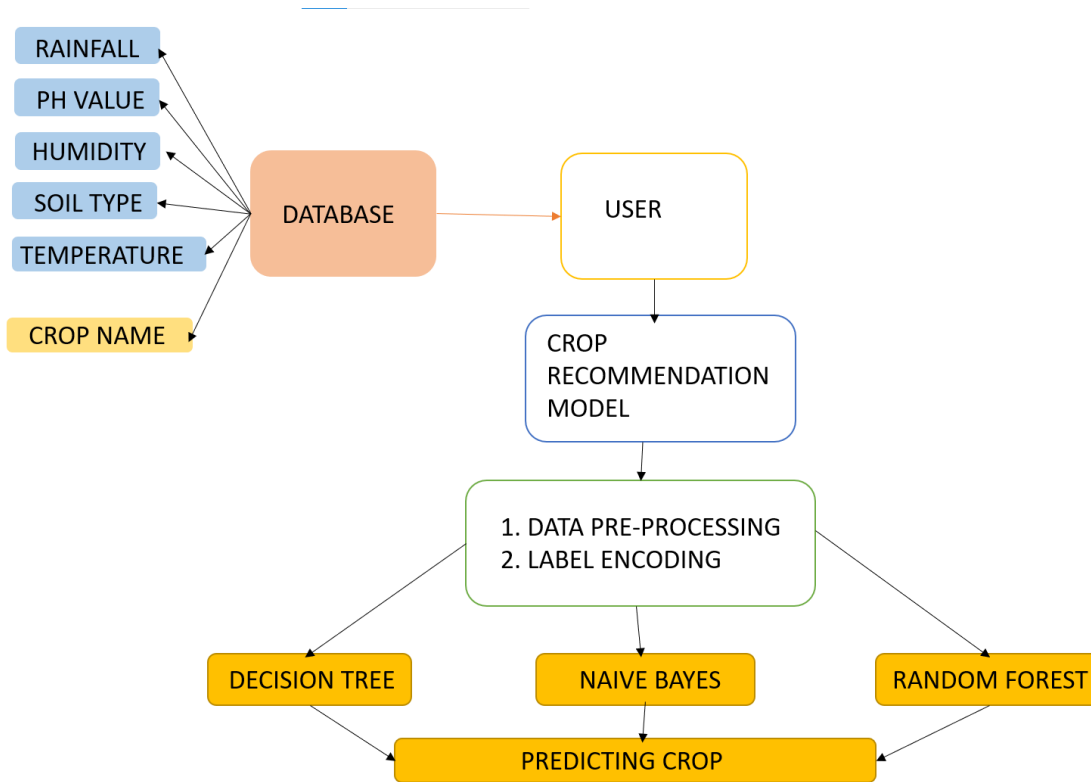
RAINFALL

PH VALUE

HUMIDITY

SOIL TYPE

TEMPERATURE

CROP NAME

DATABASE

USER

CROP RECOMMENDATION MODEL

1. DATA PRE-PROCESSING
2. LABEL ENCODING

DECISION TREE

NAIVE BAYES

RANDOM FOREST

PREDICTING CROP